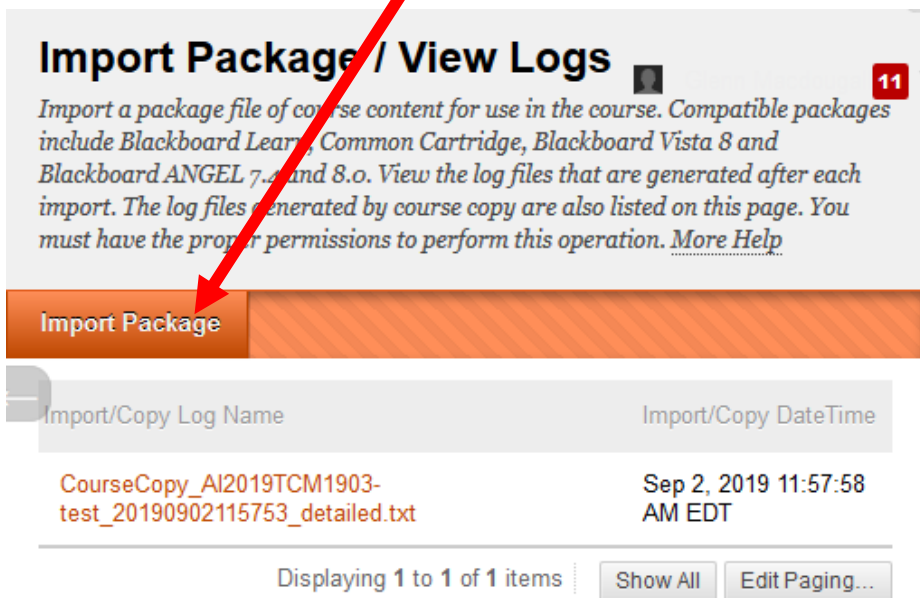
Import Package / View Logs

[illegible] 11

Import a package file of course content for use in the course. Compatible packages include Blackboard Learn, Common Cartridge, Blackboard Vista 8 and Blackboard ANGEL 7.4 and 8.0. View the log files that are generated after each import. The log files generated by course copy are also listed on this page. You must have the proper permissions to perform this operation. More Help

Import Package

| Import/Copy Log Name | Import/Copy DateTime |
|---|---|
| CourseCopy_AI2019TCM1903-test_20190902115753_detailed.txt | Sep 2, 2019 11:57:58 AM EDT |

Displaying 1 to 1 of 1 items Show All Edit Paging...